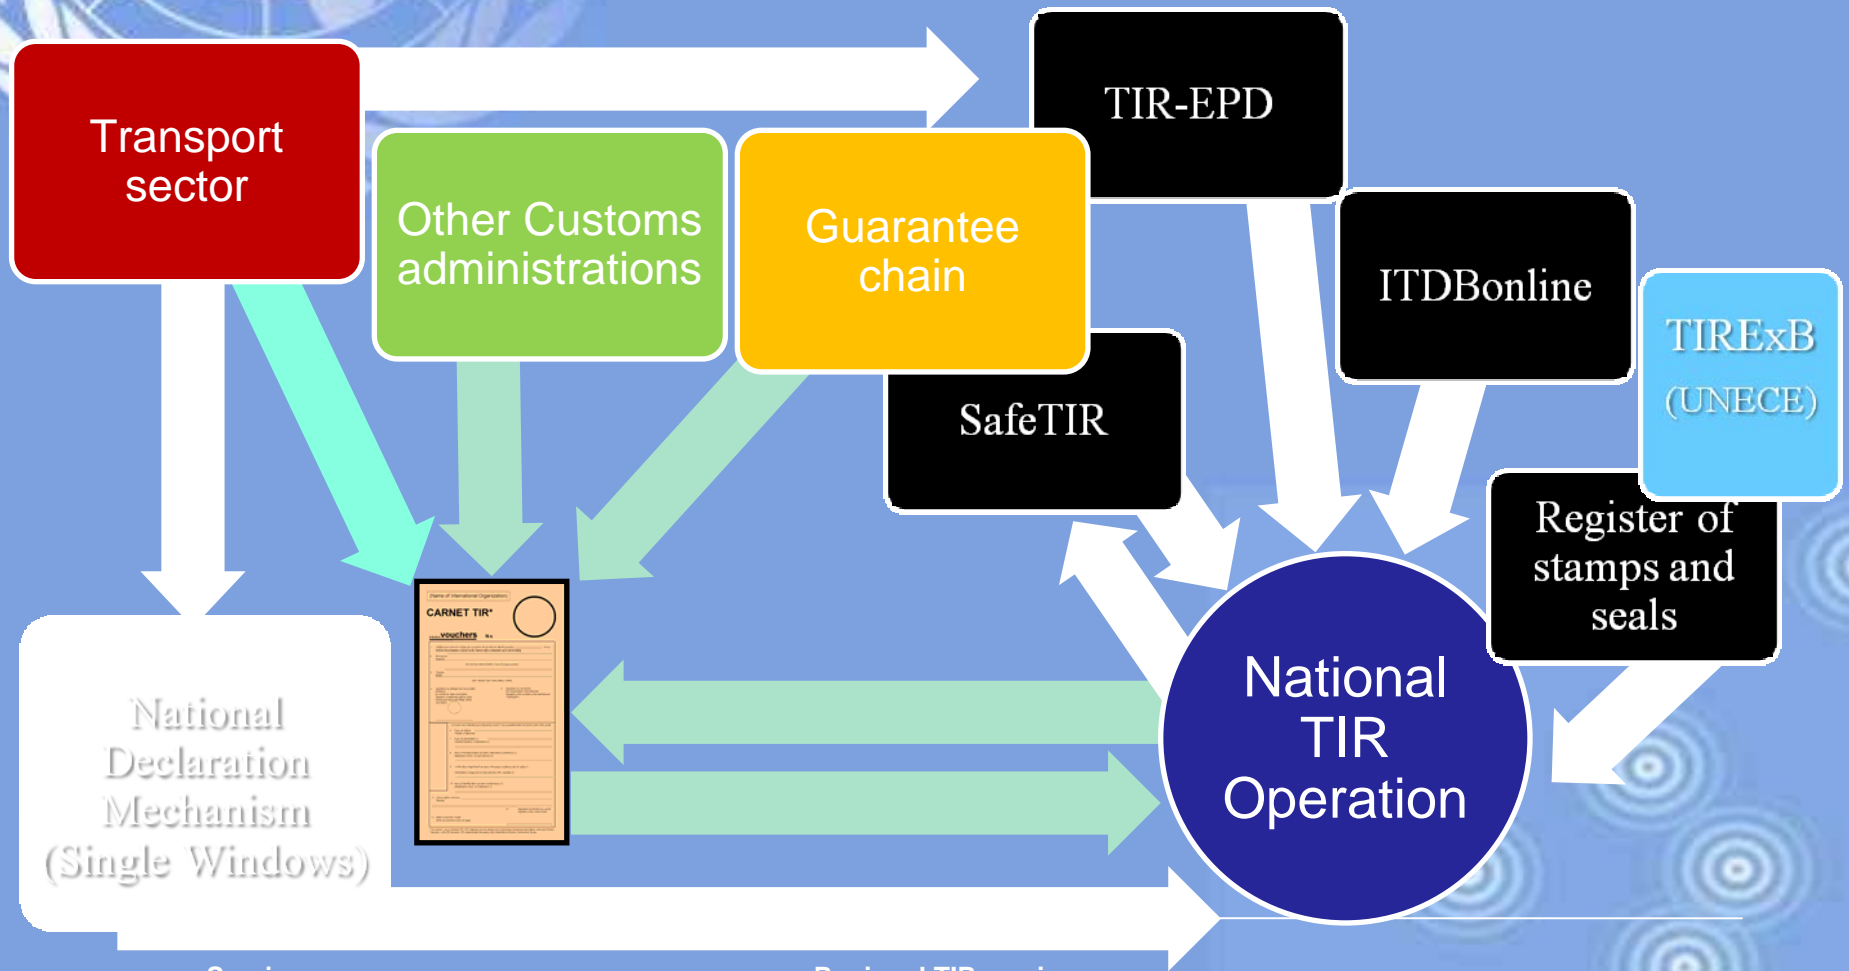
Transport sector

Other Customs administrations

Guarantee chain

TIR-EPD

ITDBonline

TIRExB (UNECE)

SafeTIR

Register of stamps and seals

National Declaration Mechanism (Single Windows)

CARNET TIR*

vouchers

National TIR Operation

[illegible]